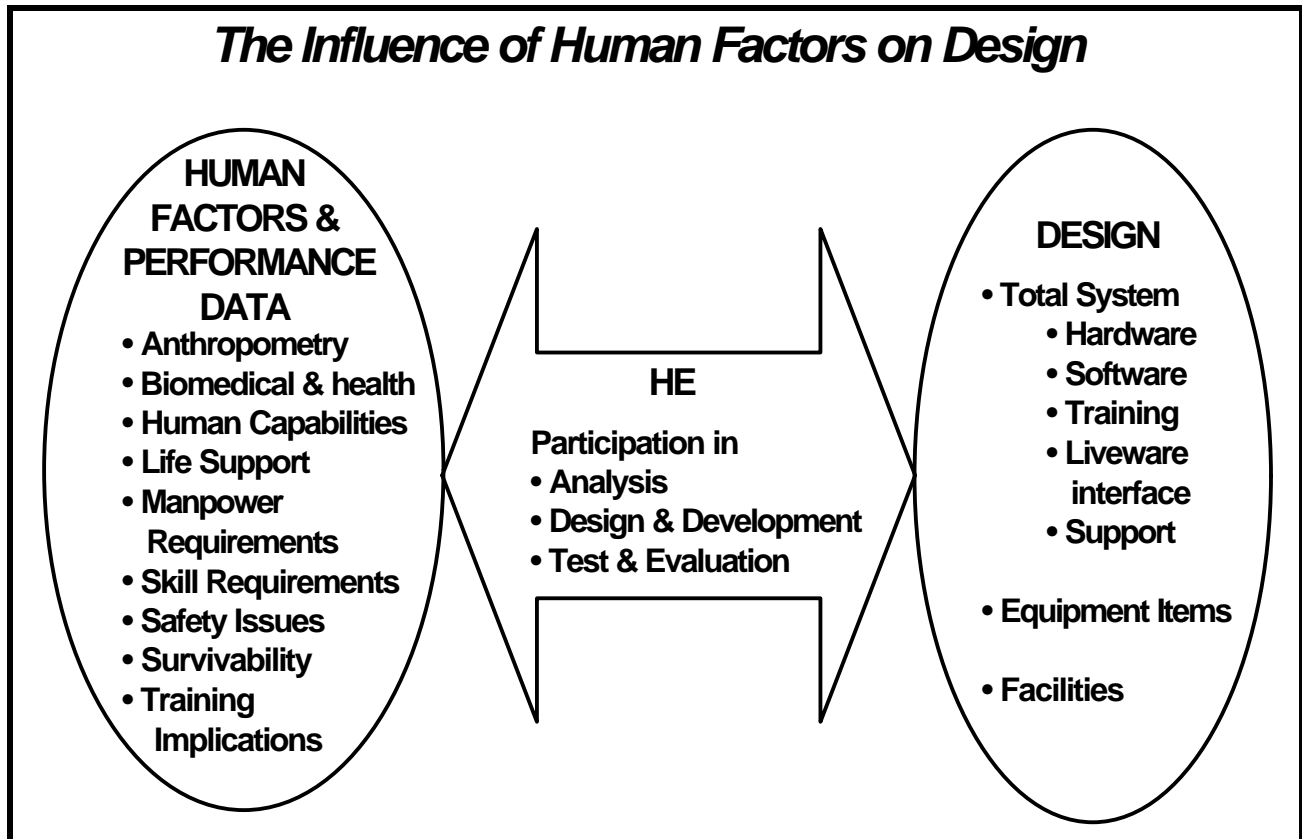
The Influence of Human Factors on Design

HUMAN FACTORS & PERFORMANCE DATA
• Anthropometry
• Biomedical & health
• Human Capabilities
• Life Support
• Manpower Requirements
• Skill Requirements
• Safety Issues
• Survivability
• Training Implications

HE
Participation in
• Analysis
• Design & Development
• Test & Evaluation

DESIGN
• Total System
• Hardware
• Software
• Training
• Liveware interface
• Support
• Equipment Items
• Facilities